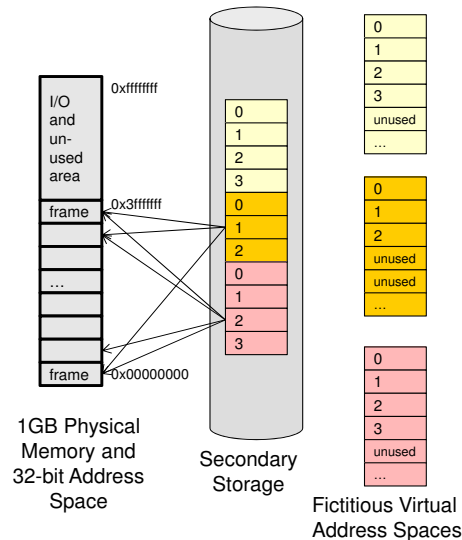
0xffffffff

I/O and un-used area

0x3fffffff

frame

...

frame

0x00000000

1GB Physical Memory and 32-bit Address Space

0
1
2
3
0
1
2
0
1
2
3

Secondary Storage

0
1
2
3
unused
...

0
1
2
unused
unused
...

0
1
2
3
unused
...

Fictitious Virtual Address Spaces